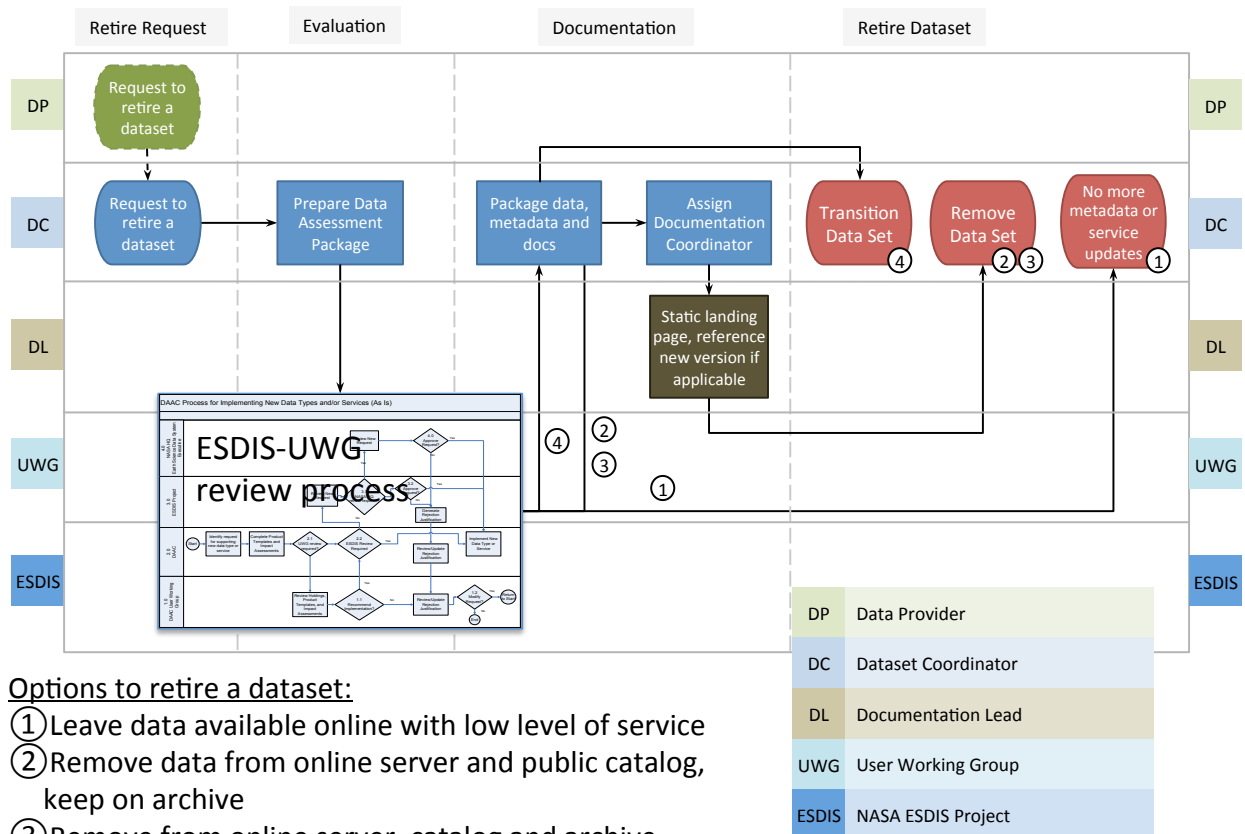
Retire Request

Evaluation

Documentation

Retire Dataset

DP

DP

Request to retire a dataset

DC

Request to retire a dataset

Prepare Data Assessment Package

Package data, metadata and docs

Assign Documentation Coordinator

Transition Data Set ④

Remove Data Set ② ③

No more metadata or service updates ①

DC

DL

Static landing page, reference new version if applicable

DL

UWG

DAAC Process for Implementing New Data Types and/or Services (As Is)

ESDIS-UWG review process

④

②

③

①

UWG

ESDIS

ESDIS

| DP | Data Provider |
|---|---|
| DC | Dataset Coordinator |
| DL | Documentation Lead |
| UWG | User Working Group |
| ESDIS | NASA ESDIS Project |

Options to retire a dataset:

①Leave data available online with low level of service

②Remove data from online server and public catalog, keep on archive

③Remove from online server, catalog and archive